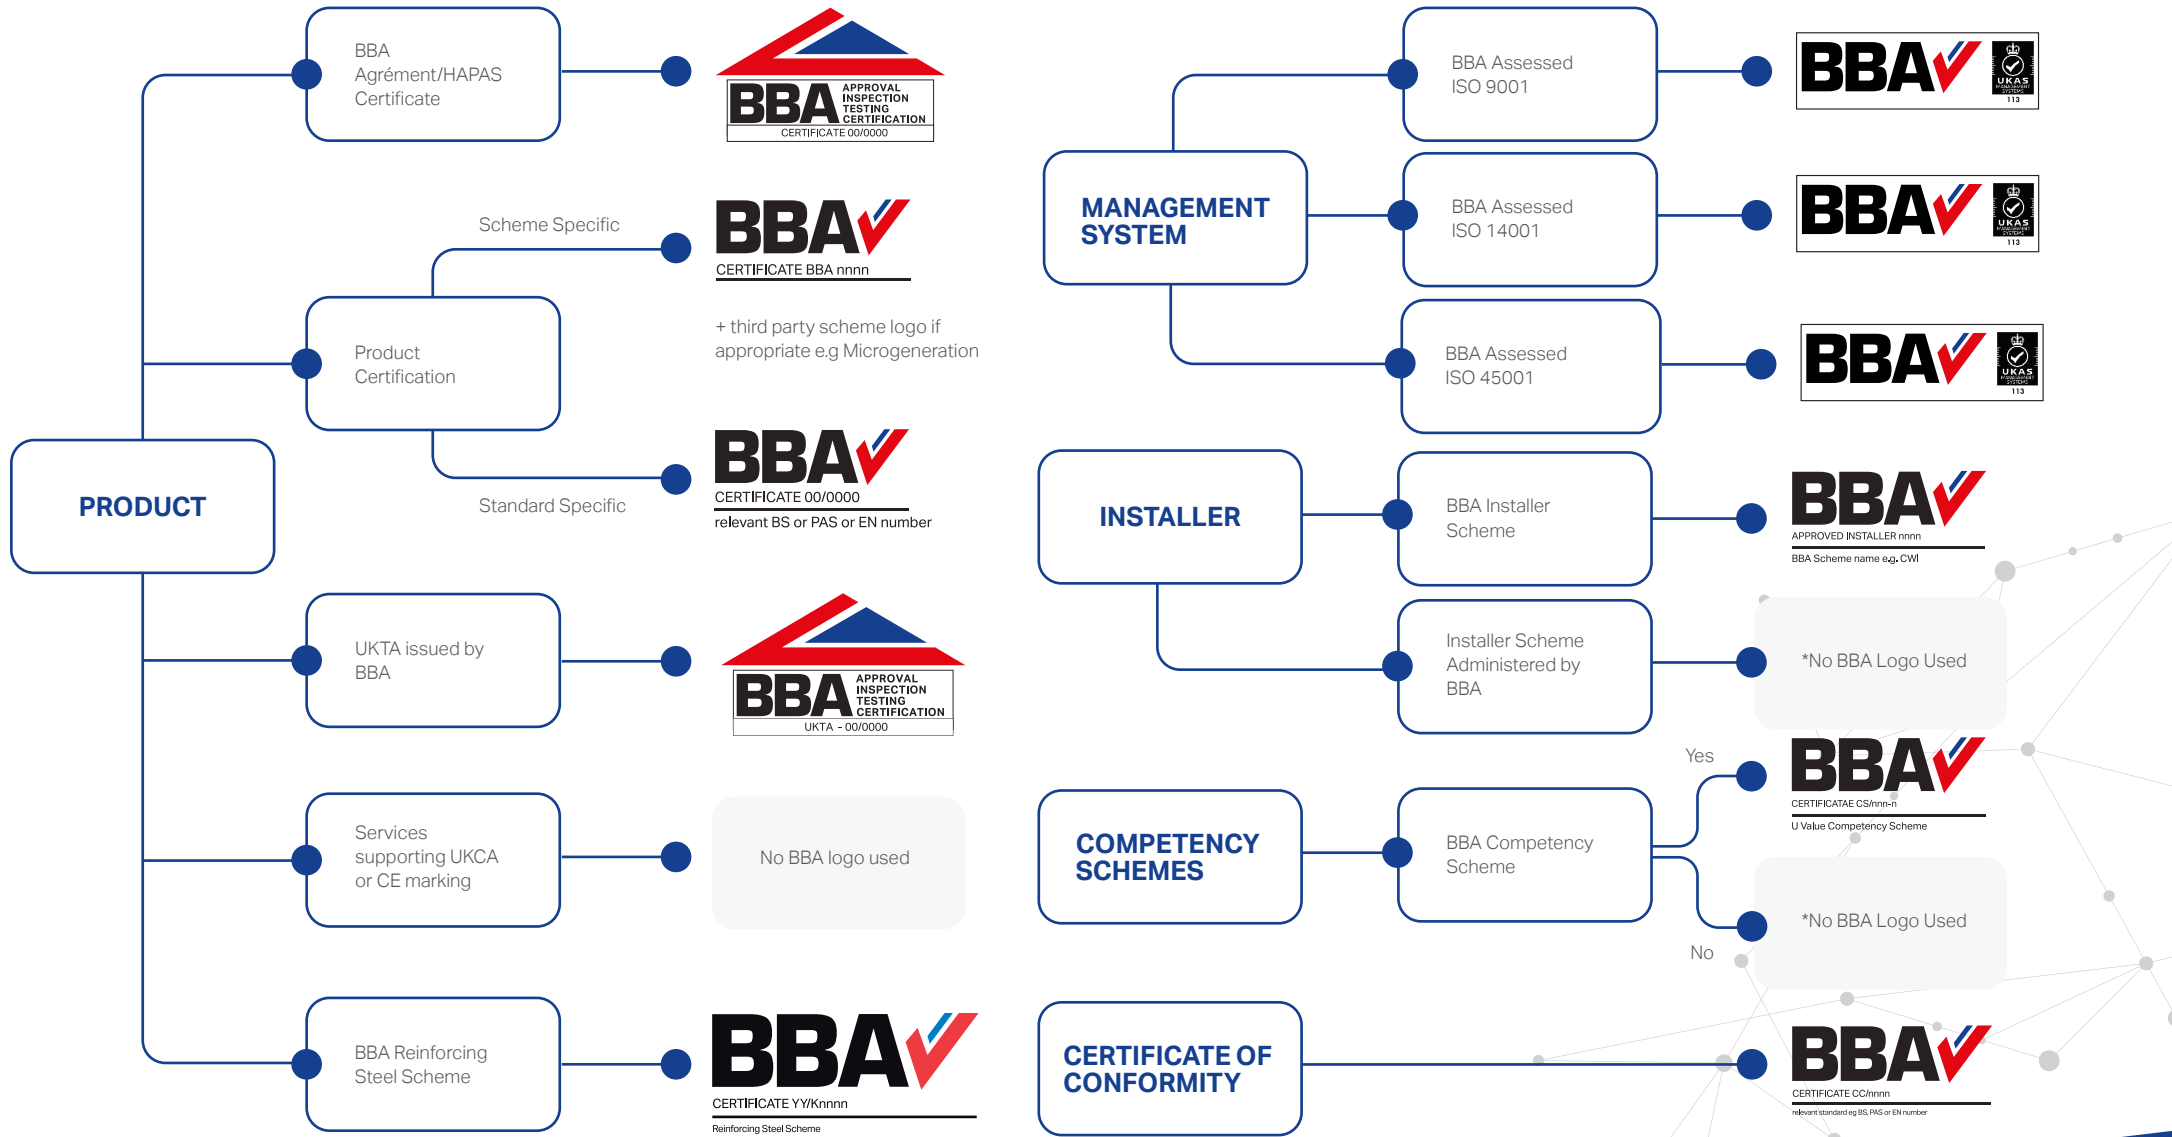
PRODUCT

BBA Agrément/HAPAS Certificate

BBA APPROVAL INSPECTION TESTING CERTIFICATION CERTIFICATE 00/0000

Scheme Specific

BBA CERTIFICATE BBA nnnn

Product Certification

+ third party scheme logo if appropriate e.g Microgeneration

Standard Specific

BBA CERTIFICATE 00/0000 relevant BS or PAS or EN number

UKTA issued by BBA

BBA APPROVAL INSPECTION TESTING CERTIFICATION UKTA - 00/0000

Services supporting UKCA or CE marking

No BBA logo used

BBA Reinforcing Steel Scheme

BBA CERTIFICATE YY/Knnnn Reinforcing Steel Scheme

MANAGEMENT SYSTEM

BBA Assessed ISO 9001

BBA UKAS 113

BBA Assessed ISO 14001

BBA UKAS 113

BBA Assessed ISO 45001

BBA UKAS 113

INSTALLER

BBA Installer Scheme

BBA APPROVED INSTALLER nnnn BBA Scheme name e.g. CWI

Installer Scheme Administered by BBA

*No BBA Logo Used

COMPETENCY SCHEMES

BBA Competency Scheme

Yes

BBA CERTIFICATAE CS/nnn-n U Value Competency Scheme

*No BBA Logo Used

No

CERTIFICATE OF CONFORMITY

BBA CERTIFICATE CC/nnnn relevant standard eg BS, PAS or EN number